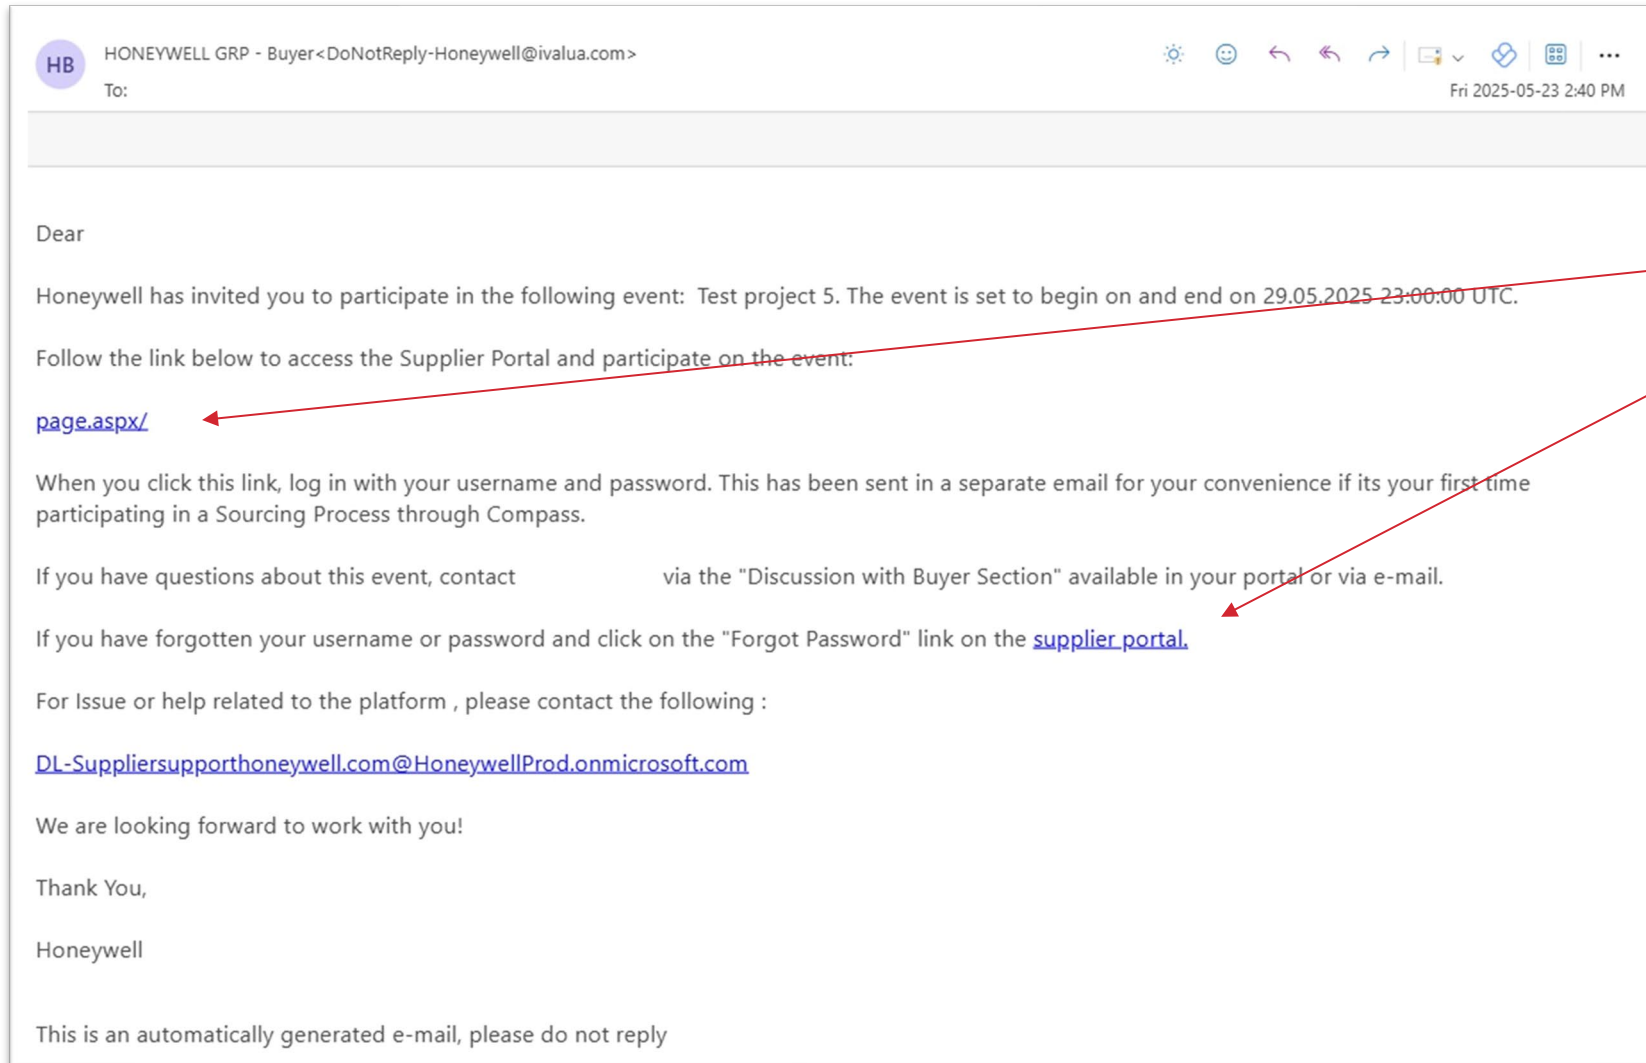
HB

HONEYWELL GRP - Buyer<DoNotReply-Honeywell@ivalua.com>

To:

Fri 2025-05-23 2:40 PM

Dear

Honeywell has invited you to participate in the following event: Test project 5. The event is set to begin on and end on 29.05.2025 23:00:00 UTC.

Follow the link below to access the Supplier Portal and participate on the event:

page.aspx/

When you click this link, log in with your username and password. This has been sent in a separate email for your convenience if its your first time participating in a Sourcing Process through Compass.

If you have questions about this event, contact via the "Discussion with Buyer Section" available in your portal or via e-mail.

If you have forgotten your username or password and click on the "Forgot Password" link on the supplier portal.

For Issue or help related to the platform , please contact the following :

DL-Suppliersupporthoneywell.com@HoneywellProd.onmicrosoft.com

We are looking forward to work with you!

Thank You,

Honeywell

This is an automatically generated e-mail, please do not reply